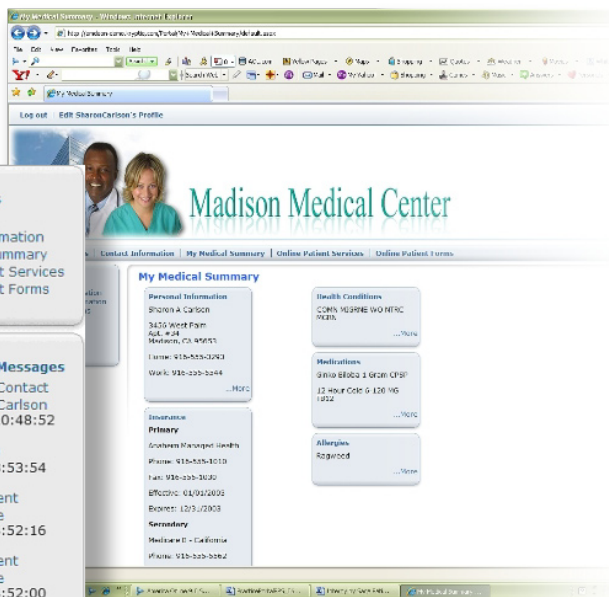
My Medical Summary - Windows Internet Explorer

Log out | Edit SharonCarlson's Profile

Madison Medical Center

Contact Information | My Medical Summary | Online Patient Services | Online Patient Forms

mation
ummary
t Services
t Forms

Messages
Contact
Carlson
0:48:52

:53:54

ent
e
:52:16

ent
e
:52:00

My Medical Summary

Personal Information
Sharon A Carlson
3436 West Palm
Apt. #34
Madison, CA 95653
Home: 916-555-3293
Work: 916-555-5644
...More

Insurance
Primary
Anthem Managed Health
Phone: 916-555-1010
Fax: 916-555-1030
Effective: 01/01/2003
Expires: 12/31/2003
Secondary
Medicare B - California
Phone: 916-555-5562

Health Conditions
COMN MIGRNE W/O NTRC MGRN
...More

Medications
Ginko Biloba 1 Gram CPSP
12 Hour Cold & 120 MG TB12
...More

Allergies
Ragweed
...More